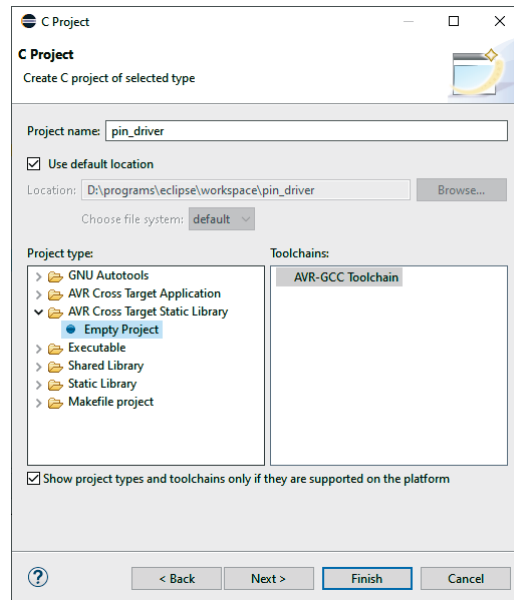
C Project

C Project
Create C project of selected type

Project name: pin_driver

Use default location

Location: D:\programs\eclipse\workspace\pin_driver Browse...

Choose file system: default

Project type:
GNU Autotools
AVR Cross Target Application
AVR Cross Target Static Library
Empty Project
Executable
Shared Library
Static Library
Makefile project

Toolchains:
AVR-GCC Toolchain

Show project types and toolchains only if they are supported on the platform

?
< Back
Next >
Finish
Cancel